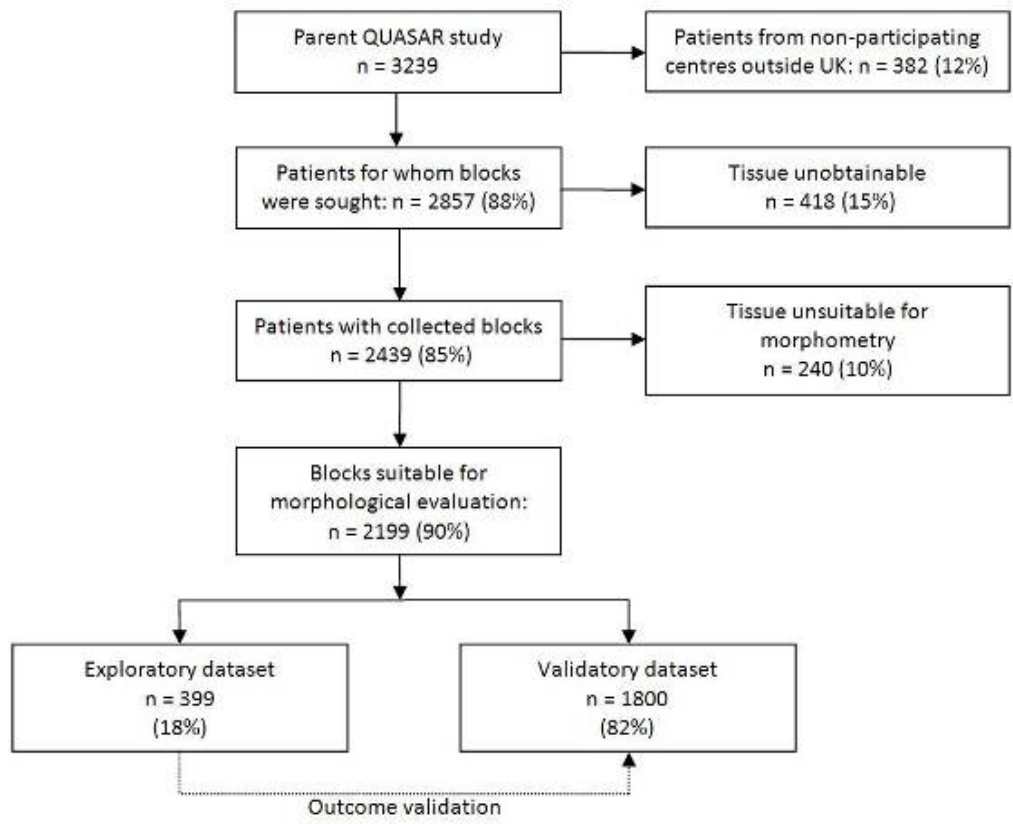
Parent QUASAR study
n = 3239

Patients from non-participating centres outside UK: n = 382 (12%)

Patients for whom blocks were sought: n = 2857 (88%)

Tissue unobtainable
n = 418 (15%)

Patients with collected blocks
n = 2439 (85%)

Tissue unsuitable for morphometry
n = 240 (10%)

Blocks suitable for morphological evaluation:
n = 2199 (90%)

Exploratory dataset
n = 399
(18%)

Validatory dataset
n = 1800
(82%)

Outcome validation